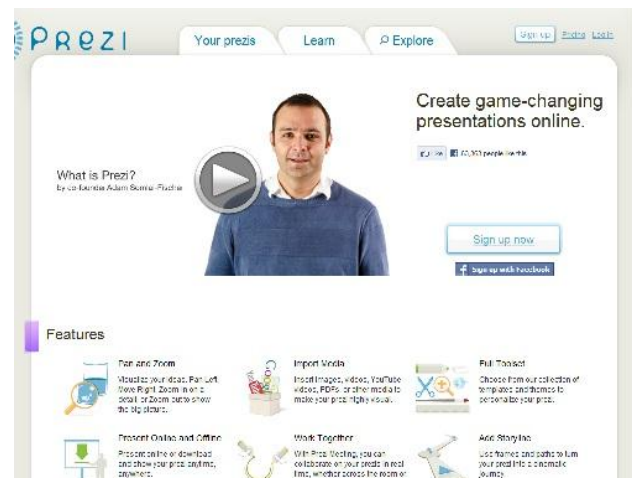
PREZI

Your prezis | Learn | Explore

Sign up | Pricing | Log in

What is Prezi?
by co-founder Adam Somlai-Fischer

Create game-changing presentations online.

Like | 62,303 people like this.

Sign up now

Sign up with Facebook

Features

Pan and Zoom
Visualize your ideas. Pan Left. Move Right. Zoom in on a detail or Zoom out to show the big picture.

Import Media
Insert images, videos, YouTube videos, PDFs, or other media to make your prezi highly visual.

Full Toolset
Choose from our collection of templates and themes to personalize your prezi.

Present Online and Offline
Present online or download and show your prezi anytime, anywhere.

Work Together
With Prezi Meeting, you can collaborate on your prezi in real time, whether across the room or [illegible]

Add Storyline
Use frames and paths to turn your prezi into a cinematic journey.